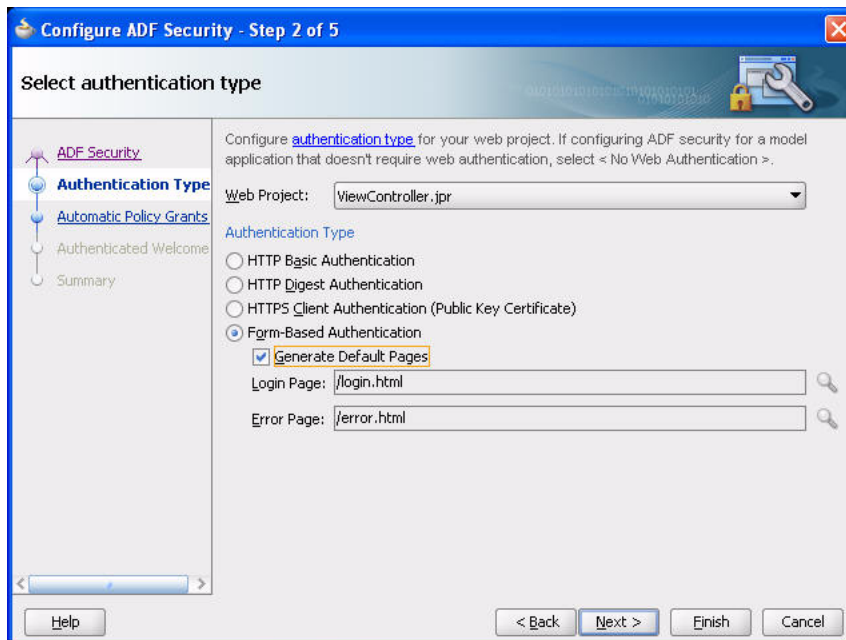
Configure ADF Security - Step 2 of 5

Select authentication type

ADF Security
Authentication Type
Automatic Policy Grants
Authenticated Welcome
Summary

Configure authentication type for your web project. If configuring ADF security for a model application that doesn't require web authentication, select < No Web Authentication >.

Web Project: ViewController.jpr

Authentication Type

HTTP Basic Authentication
HTTP Digest Authentication
HTTPS Client Authentication (Public Key Certificate)
Form-Based Authentication
Generate Default Pages
Login Page: /login.html
Error Page: /error.html

Help
< Back
Next >
Finish
Cancel